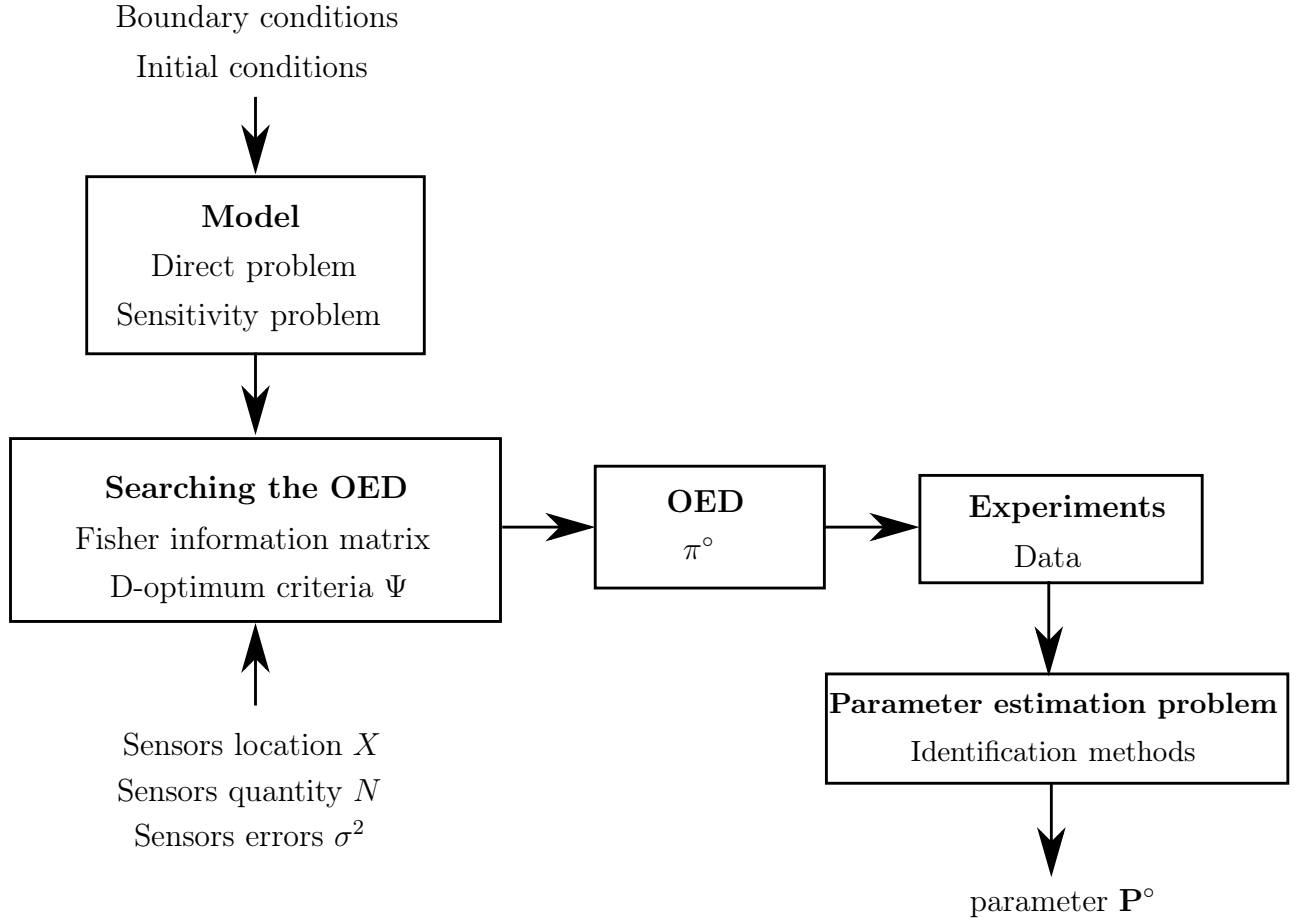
Boundary conditions
Initial conditions

**Model**
Direct problem
Sensitivity problem

**Searching the OED**
Fisher information matrix
D-optimum criteria $\Psi$

**OED**
$\pi^\circ$

**Experiments**
Data

Sensors location $X$
Sensors quantity $N$
Sensors errors $\sigma^2$

**Parameter estimation problem**
Identification methods

parameter $\mathbf{P}^\circ$